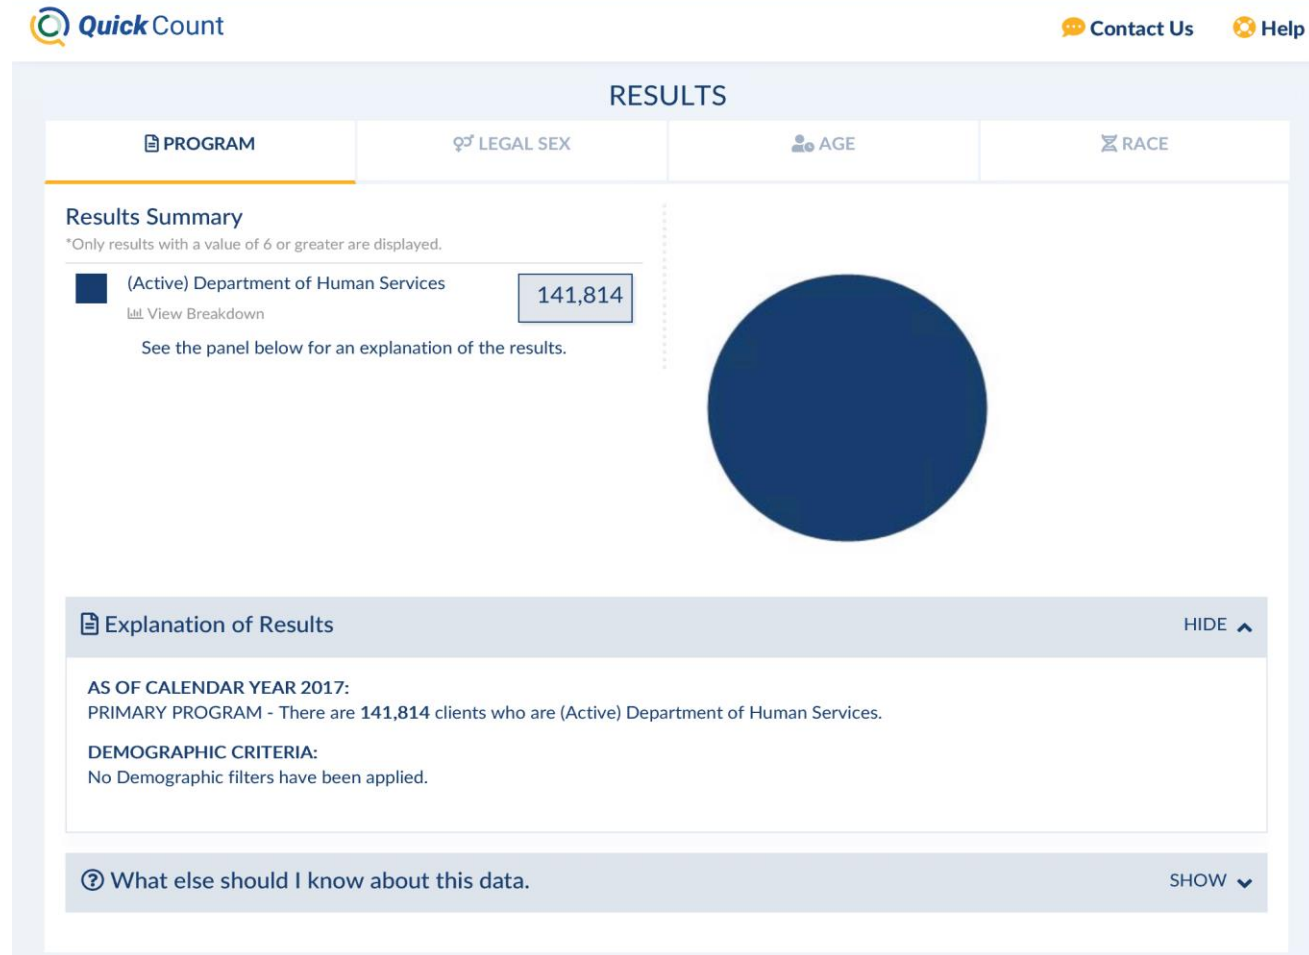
Quick Count

Contact Us

Help

RESULTS

PROGRAM

LEGAL SEX

AGE

RACE

Results Summary

*Only results with a value of 6 or greater are displayed.

(Active) Department of Human Services

141,814

View Breakdown

See the panel below for an explanation of the results.

Explanation of Results

HIDE

AS OF CALENDAR YEAR 2017:
PRIMARY PROGRAM - There are **141,814** clients who are (Active) Department of Human Services.

DEMOGRAPHIC CRITERIA:
No Demographic filters have been applied.

What else should I know about this data.

SHOW